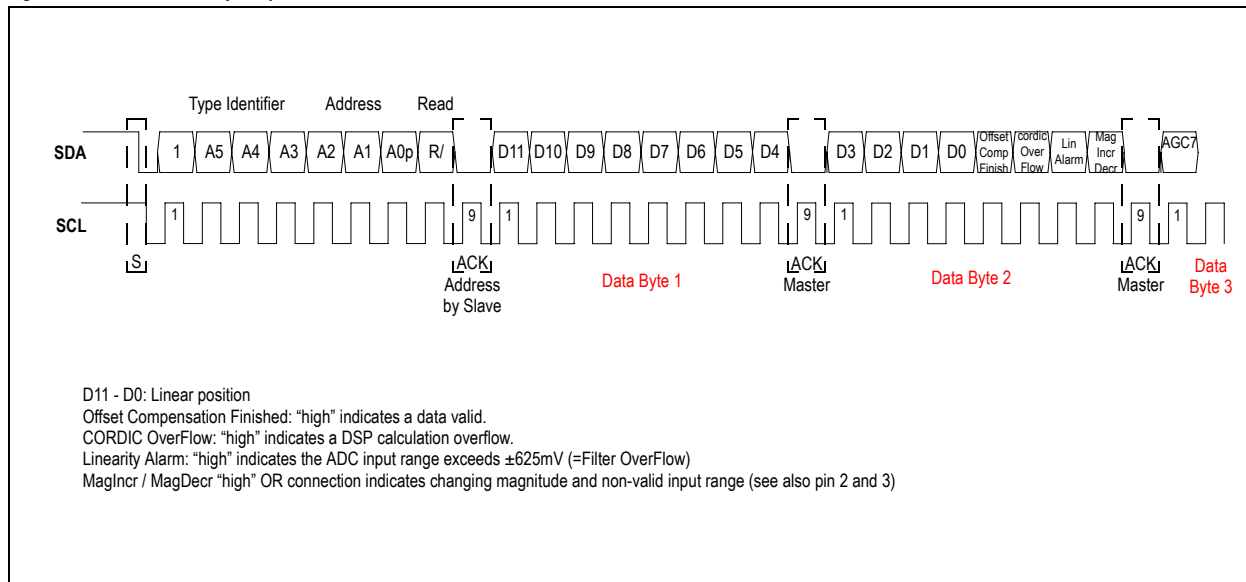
Type Identifier Address Read

SDA

1 A5 A4 A3 A2 A1 A0p R/ D11 D10 D9 D8 D7 D6 D5 D4 D3 D2 D1 D0 Offset Comp Finish cordic Over Flow Lin Alarm Mag Incr Decr AGC7

SCL

1 9 1 9 1 9 1

S

ACK Address by Slave

Data Byte 1

ACK Master

Data Byte 2

ACK Master

Data Byte 3

D11 - D0: Linear position
Offset Compensation Finished: "high" indicates a data valid.
CORDIC OverFlow: "high" indicates a DSP calculation overflow.
Linearity Alarm: "high" indicates the ADC input range exceeds ±625mV (=Filter OverFlow)
MagIncr / MagDecr "high" OR connection indicates changing magnitude and non-valid input range (see also pin 2 and 3)